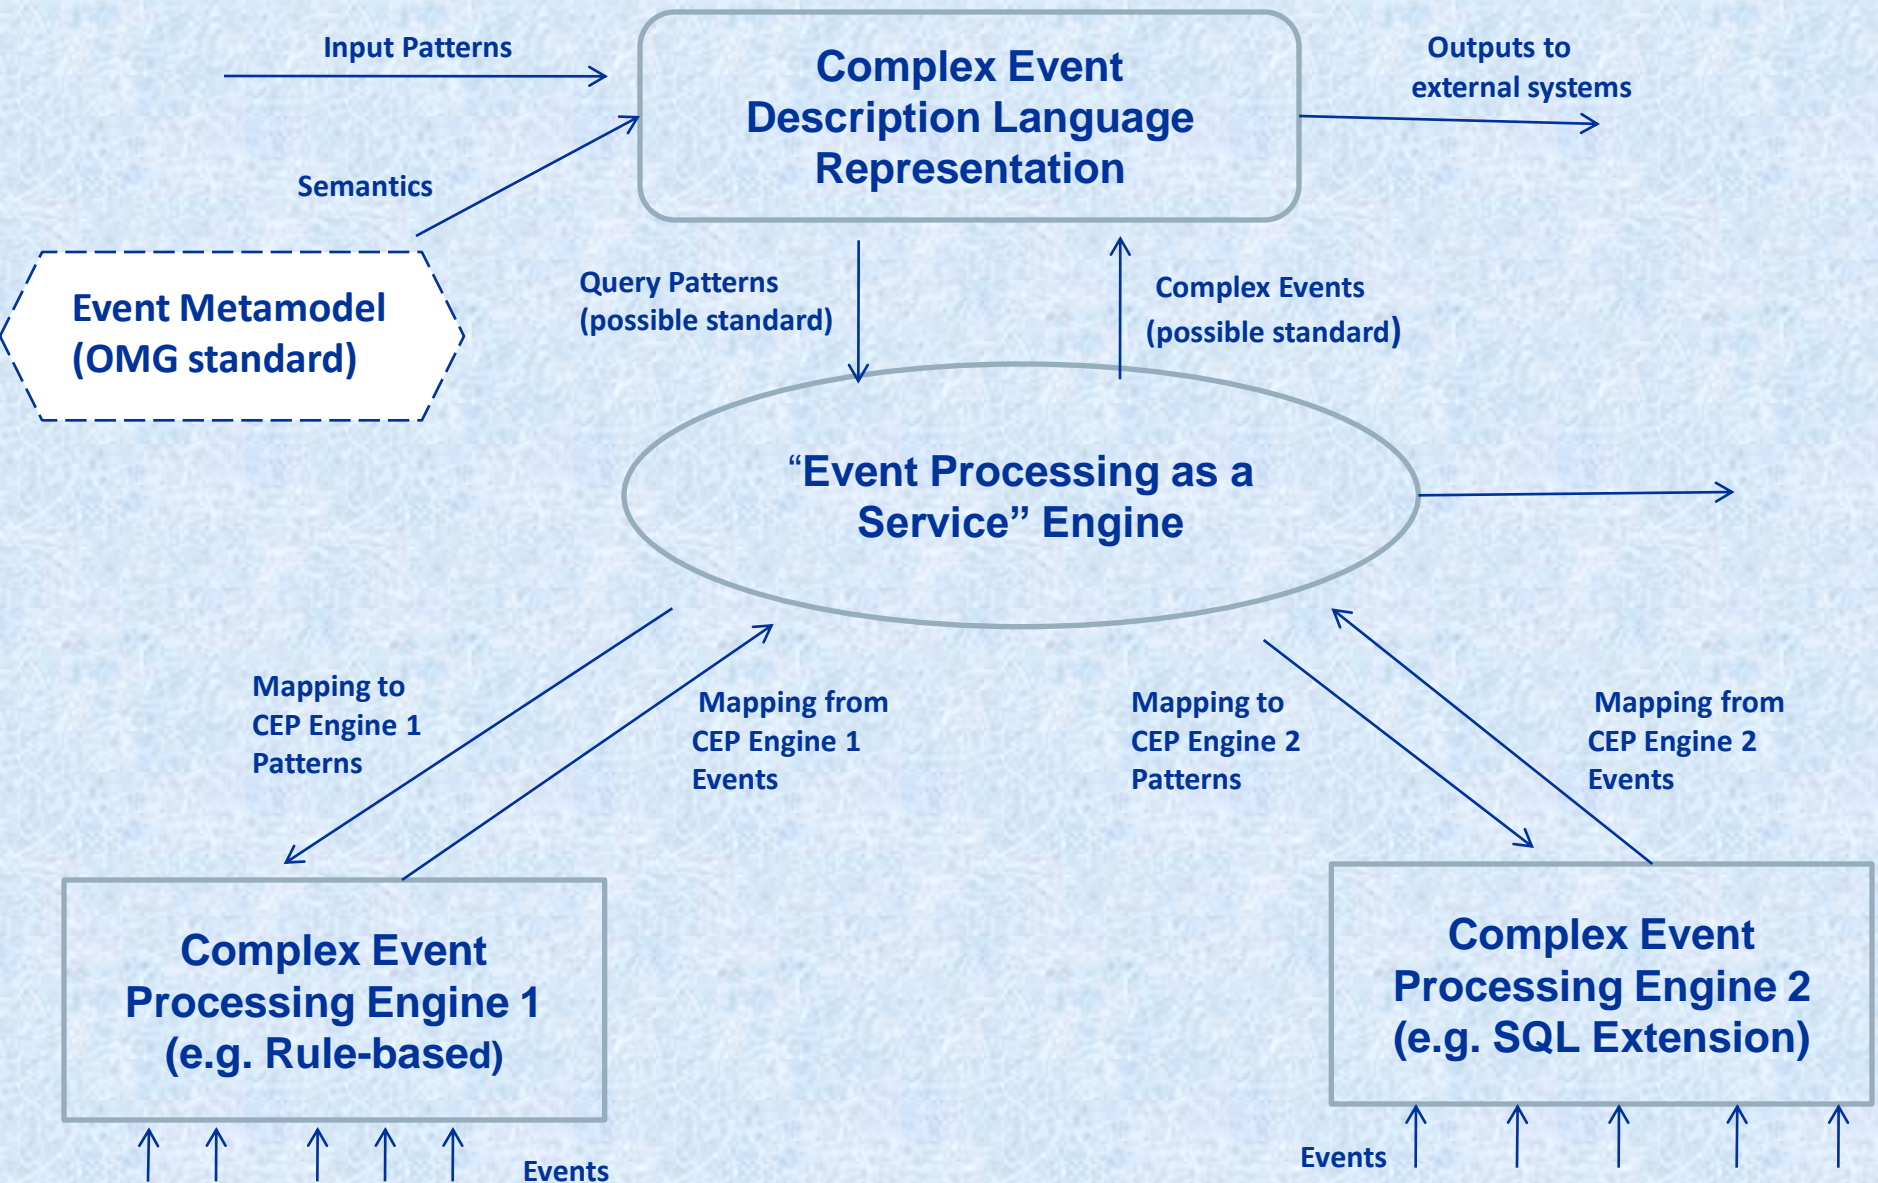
Input Patterns

Complex Event Description Language Representation

Outputs to external systems

Semantics

Event Metamodel (OMG standard)

Query Patterns (possible standard)

Complex Events (possible standard)

“Event Processing as a Service” Engine

Mapping to CEP Engine 1 Patterns

Mapping from CEP Engine 1 Events

Mapping to CEP Engine 2 Patterns

Mapping from CEP Engine 2 Events

Complex Event Processing Engine 1 (e.g. Rule-based)

Complex Event Processing Engine 2 (e.g. SQL Extension)

Events

Events